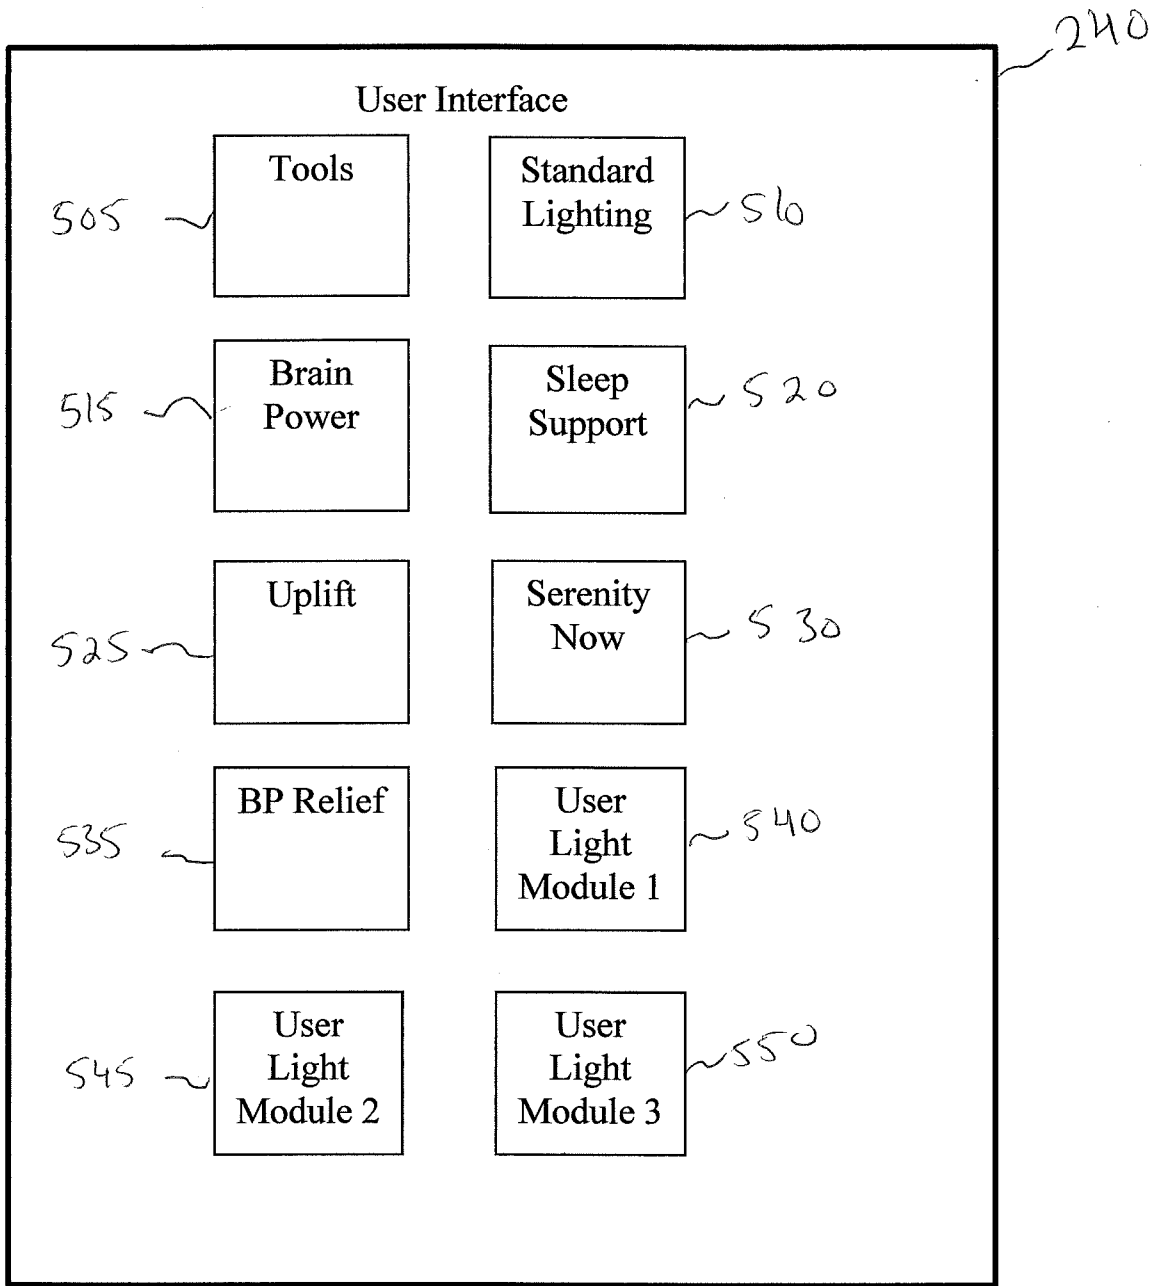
240

User Interface

505 Tools

Standard Lighting 510

515 Brain Power

Sleep Support 520

525 Uplift

Serenity Now 530

535 BP Relief

User Light Module 1 540

545 User Light Module 2

User Light Module 3 550